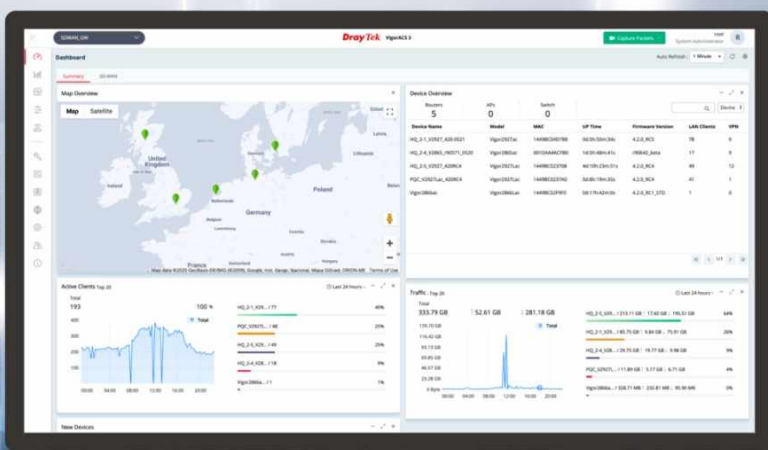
SDWAN_GW

DrayTek VigorACS 3

Capture Packets

System Administrator

Dashboard

Auto Refresh: 1 Minute

Summary

SD-WAN

Map Overview

Map Satellite

United Kingdom

Ireland

Netherlands

Belgium

Germany

Poland

Lithuania

Latvia

France

Map data ©2025 GeoBasis-DE/BKG (©2009), Google, Inst. Geogr. Nacional, Mapa GISrael, ORION-ME Terms of Use

Device Overview

| Routers | APs | Switch |
|---|---|---|
| 5 | 0 | 0 |

Device

| Device Name | Model | MAC | UP Time | Firmware Version | LAN Clients | VPN |
|---|---|---|---|---|---|---|
| HQ_2-1_V2927_420-0021 | Vigor2927ac | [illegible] | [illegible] | 4.2.6_RC4 | 78 | 6 |
| HQ_2-4_V2862_1W371_0520 | Vigor2862ac | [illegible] | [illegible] | r99840_beta | 17 | 9 |
| HQ_2-5_V2927_420RC4 | Vigor2927Lac | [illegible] | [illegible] | 4.2.0_RC4 | 49 | 12 |
| PQC_V2927Lac_420RC4 | Vigor2927Lac | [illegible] | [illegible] | 4.2.0_RC4 | 41 | 1 |
| Vigor2866ax | Vigor2866Lax | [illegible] | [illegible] | 4.2.0_RC1_STD | 1 | 0 |

1/1

Active Clients Top 20

Last 24 hours

Total

193

100 %

Total

HQ_2-1_V29... / 77 40%

PQC_V2927L... / 48 25%

HQ_2-5_V29... / 49 25%

HQ_2-4_V28... / 18 9%

Vigor2866a... / 1 1%

400 300 200 100

00:00 04:00 08:00 12:00 16:00 20:00

Traffic Top 20

Last 24 hours

Total

333.79 GB

52.61 GB

281.18 GB

Total

139.70 GB 116.42 GB 93.13 GB 69.85 GB 46.57 GB 23.28 GB 0 Byte

00:00 04:00 08:00 12:00 16:00 20:00

HQ_2-1_V29... / 213.11 GB 17.60 GB 195.51 GB 64%

HQ_2-5_V29... / 85.75 GB 9.84 GB 75.91 GB 26%

HQ_2-4_V28... / 29.75 GB 19.77 GB 9.98 GB 9%

PQC_V2927L... / 11.89 GB 5.17 GB 6.71 GB 4%

Vigor2866a... / 328.71 MB 233.81 MB 95.90 MB 0%

New Devices